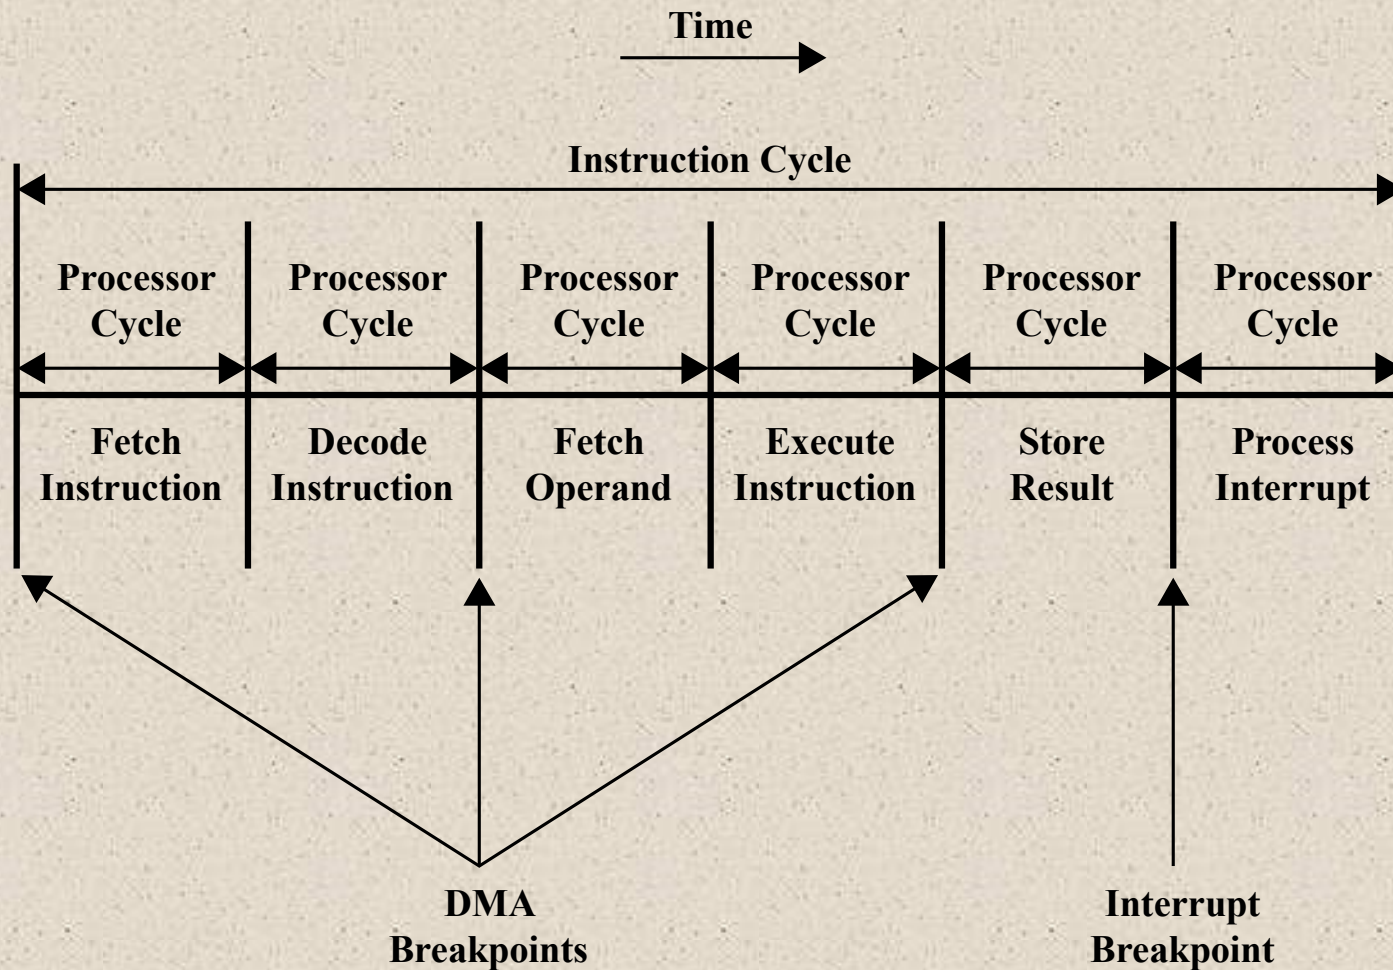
Time

Instruction Cycle

Processor Cycle

Processor Cycle

Processor Cycle

Processor Cycle

Processor Cycle

Processor Cycle

Fetch Instruction

Decode Instruction

Fetch Operand

Execute Instruction

Store Result

Process Interrupt

DMA Breakpoints

Interrupt Breakpoint